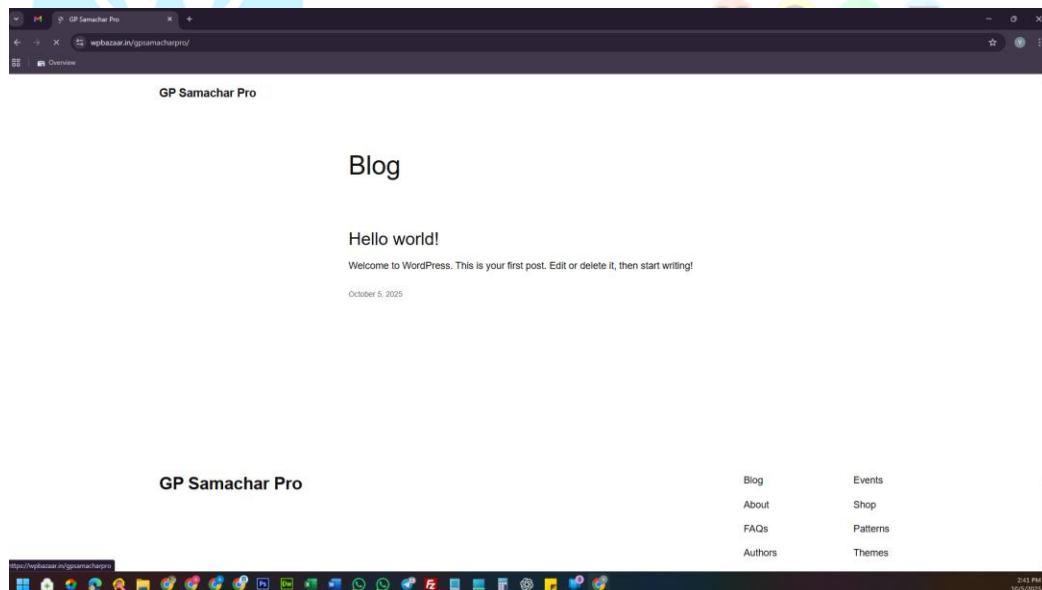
GP Samachar Pro
wpbazaar.in/gpsamacharpro/
Overview

GP Samachar Pro

Blog

Hello world!

Welcome to WordPress. This is your first post. Edit or delete it, then start writing!

October 5, 2025

GP Samachar Pro

Blog
About
FAQs
Authors

Events
Shop
Patterns
Themes

https://wpbazaar.in/gpsamacharpro

2:41 PM
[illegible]